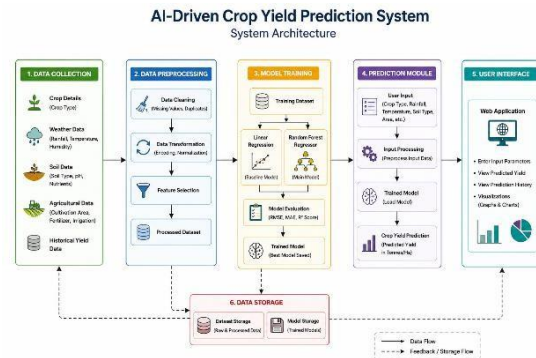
AI-Driven Crop Yield Prediction System
System Architecture

1. DATA COLLECTION

Crop Details
(Crop Type)

Weather Data
(Rainfall, Temperature, Humidity)

Soil Data
(Soil Type, pH, Nutrients)

Agricultural Data
(Cultivation Area, Fertilizer, Irrigation)

Historical Yield Data

2. DATA PREPROCESSING

Data Cleaning
(Missing Values, Duplicates)

Data Transformation
(Encoding, Normalization)

Feature Selection

Processed Dataset

3. MODEL TRAINING

Training Dataset

Linear Regression
(Baseline Model)

Random Forest Regressor
(Main Model)

Model Evaluation
(RMSE, MAE, R² Score)

Trained Model
(Best Model Saved)

4. PREDICTION MODULE

User Input
(Crop Type, Rainfall, Temperature, Soil Type, Area, etc.)

Input Processing
(Preprocess Input Data)

Trained Model
(Load Model)

Crop Yield Prediction
(Predicted Yield in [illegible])

5. USER INTERFACE

Web Application

Enter Input Parameters
View Predicted Yield
View Prediction History
Visualizations
(Graphs & Charts)

6. DATA STORAGE

Dataset Storage
(Raw & Processed Data)

Model Storage
(Trained Models)

Data Flow
Feedback / Storage Flow